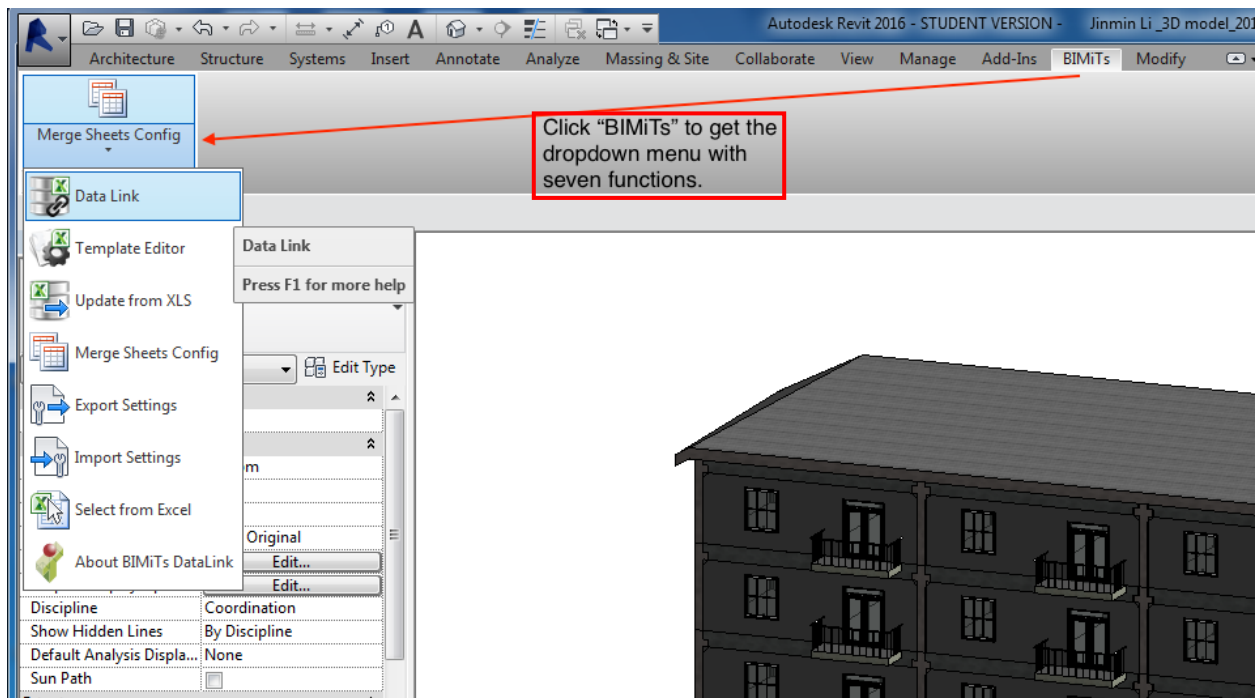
Autodesk Revit 2016 - STUDENT VERSION - Jinmin Li _3D model_201

Architecture Structure Systems Insert Annotate Analyze Massing & Site Collaborate View Manage Add-Ins BIMiTs Modify

Merge Sheets Config

Click “BIMiTs” to get the dropdown menu with seven functions.

Data Link

Template Editor

Update from XLS

Merge Sheets Config

Export Settings

Import Settings

Select from Excel

About BIMiTs DataLink

Data Link

Press F1 for more help

Edit Type

m

Original

Edit...

Edit...

| Discipline | Coordination |
|---|---|
| Show Hidden Lines | By Discipline |
| Default Analysis Displa... | None |
| Sun Path | |